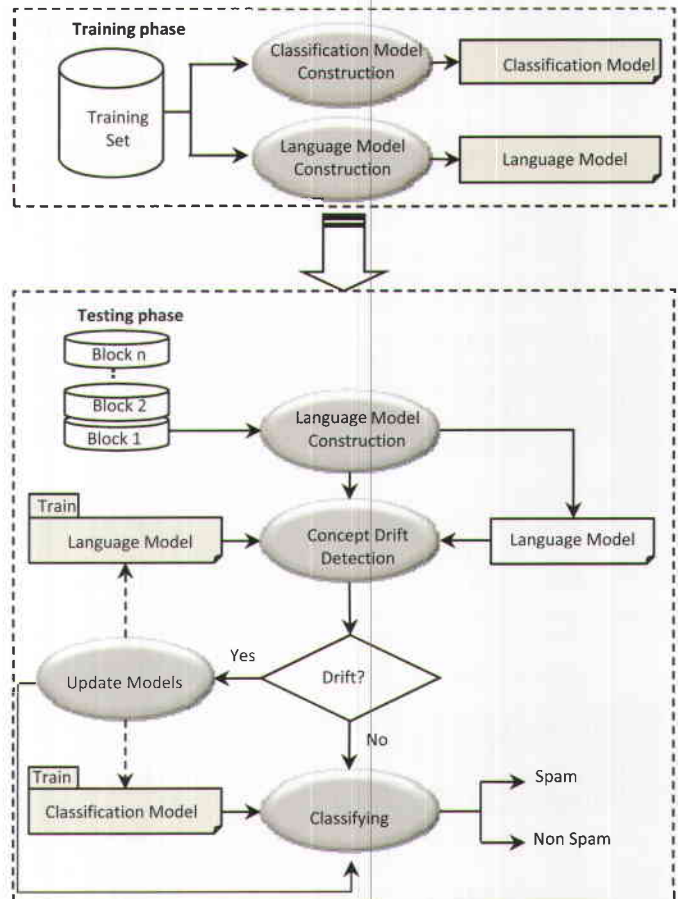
Training phase

Training Set

Classification Model Construction

Classification Model

Language Model Construction

Language Model

Testing phase

Block n

Block 2

Block 1

Language Model Construction

Train

Language Model

Concept Drift Detection

Language Model

Yes

Update Models

Drift?

No

Train

Classification Model

Classifying

Spam

Non Spam